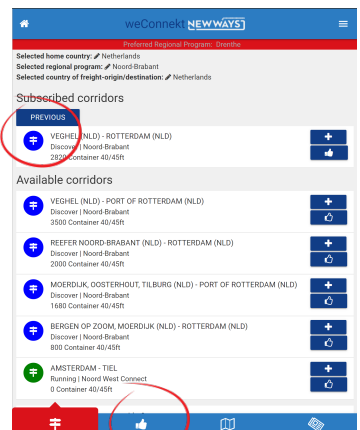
weConnekt NEWWAYS

Preferred Regional Program: Drenthe

Selected home country: Netherlands
Selected regional program: Noord-Brabant
Selected country of freight-origin/destination: Netherlands

Subscribed corridors

PREVIOUS

VEGHEL (NLD) - ROTTERDAM (NLD)
Discover | Noord-Brabant
2820 Container 40/45ft

Available corridors

VEGHEL (NLD) - PORT OF ROTTERDAM (NLD)
Discover | Noord-Brabant
3500 Container 40/45ft

REEFER NOORD-BRABANT (NLD) - ROTTERDAM (NLD)
Discover | Noord-Brabant
2000 Container 40/45ft

MOERDIJK, OOSTERHOUT, TILBURG (NLD) - PORT OF ROTTERDAM (NLD)
Discover | Noord-Brabant
1680 Container 40/45ft

BERGEN OP ZOOM, MOERDIJK (NLD) - ROTTERDAM (NLD)
Discover | Noord-Brabant
800 Container 40/45ft

AMSTERDAM - TIEL
Running | Noord West Connect
0 Container 40/45ft